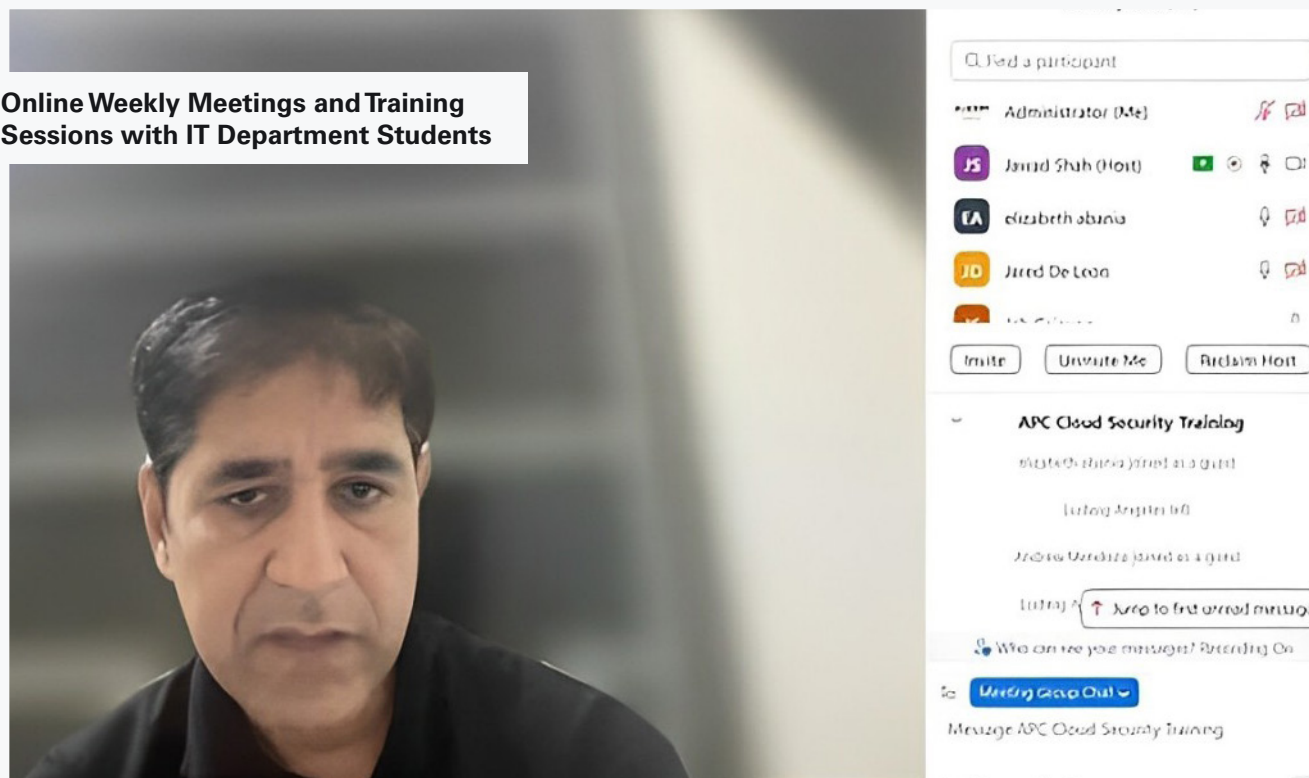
Online Weekly Meetings and Training Sessions with IT Department Students

Find a participant

Administrator (Me)

JS Jawad Shah (Host)

EA elizabeth abania

JD Jared De Leon

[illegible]

Invite

Unmute Me

Reclaim Host

APC Cloud Security Training

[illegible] joined as a guest

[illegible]

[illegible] joined as a guest

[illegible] Jump to first unread message

Who can see your messages? Recording On

To: Meeting Group Chat

Message APC Cloud Security Training